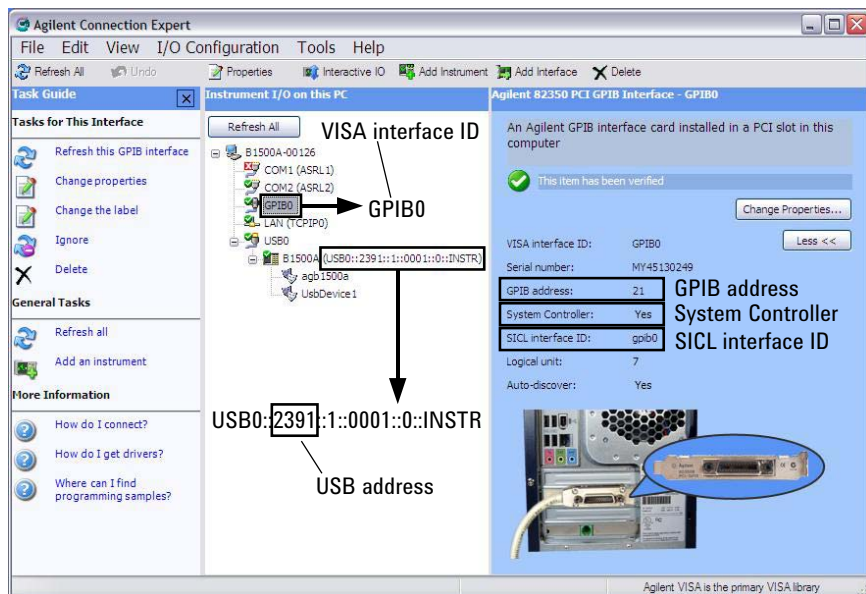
Agilent Connection Expert

File Edit View I/O Configuration Tools Help

Refresh All Undo Properties Interactive IO Add Instrument Add Interface Delete

Task Guide

Tasks for This Interface

Refresh this GPIB interface

Change properties

Change the label

Ignore

Delete

General Tasks

Refresh all

Add an instrument

More Information

How do I connect?

How do I get drivers?

Where can I find programming samples?

Instrument I/O on this PC

Refresh All

VISA interface ID

B1500A-00126

COM1 (ASRL1)

COM2 (ASRL2)

GPIB0

GPIB0

LAN (TCPIP0)

USB0

B1500A (USB0::2391::1::0001::0::INSTR)

agb1500a

UsbDevice1

USB0::2391::1::0001::0::INSTR

USB address

Agilent 82350 PCI GPIB Interface - GPIB0

An Agilent GPIB interface card installed in a PCI slot in this computer

This item has been verified

Change Properties...

Less <<

VISA interface ID: GPIB0

Serial number: MY45130249

GPIB address: 21

GPIB address

System Controller: Yes

System Controller

SICL interface ID: gpib0

SICL interface ID

Logical unit: 7

Auto-discover: Yes

Agilent VISA is the primary VISA library